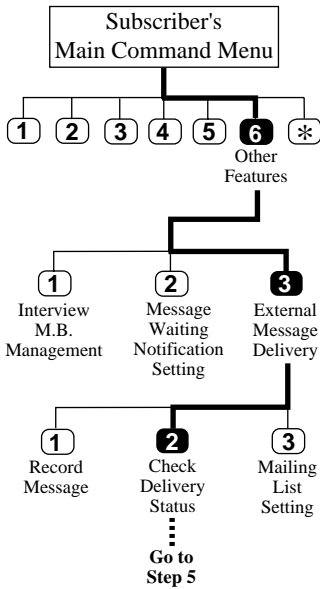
Subscriber's Main Command Menu

1 2 3 4 5 6 ✻

Other Features

1
Interview M.B. Management

2
Message Waiting Notification Setting

3
External Message Delivery

1
Record Message

2
Check Delivery Status

3
Mailing List Setting

Go to Step 5